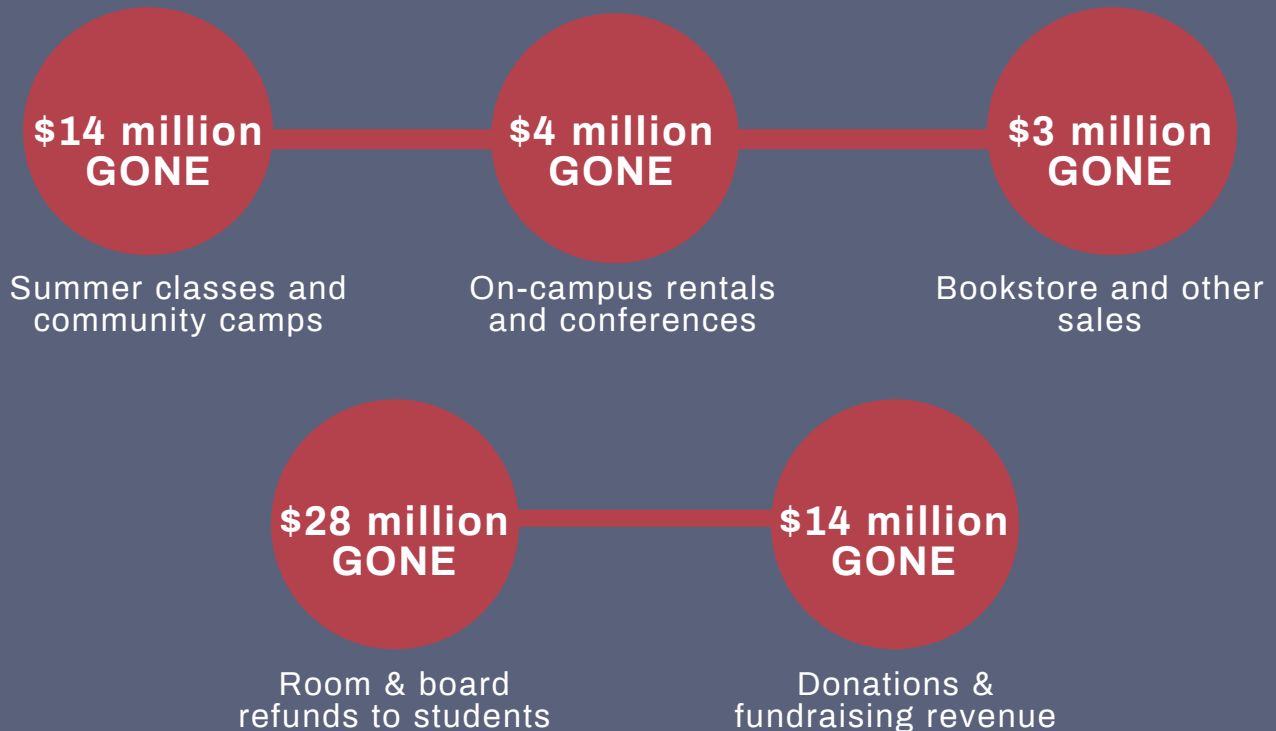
$14 million GONE

Summer classes and community camps

$4 million GONE

On-campus rentals and conferences

$3 million GONE

Bookstore and other sales

$28 million GONE

Room & board refunds to students

$14 million GONE

Donations & fundraising revenue